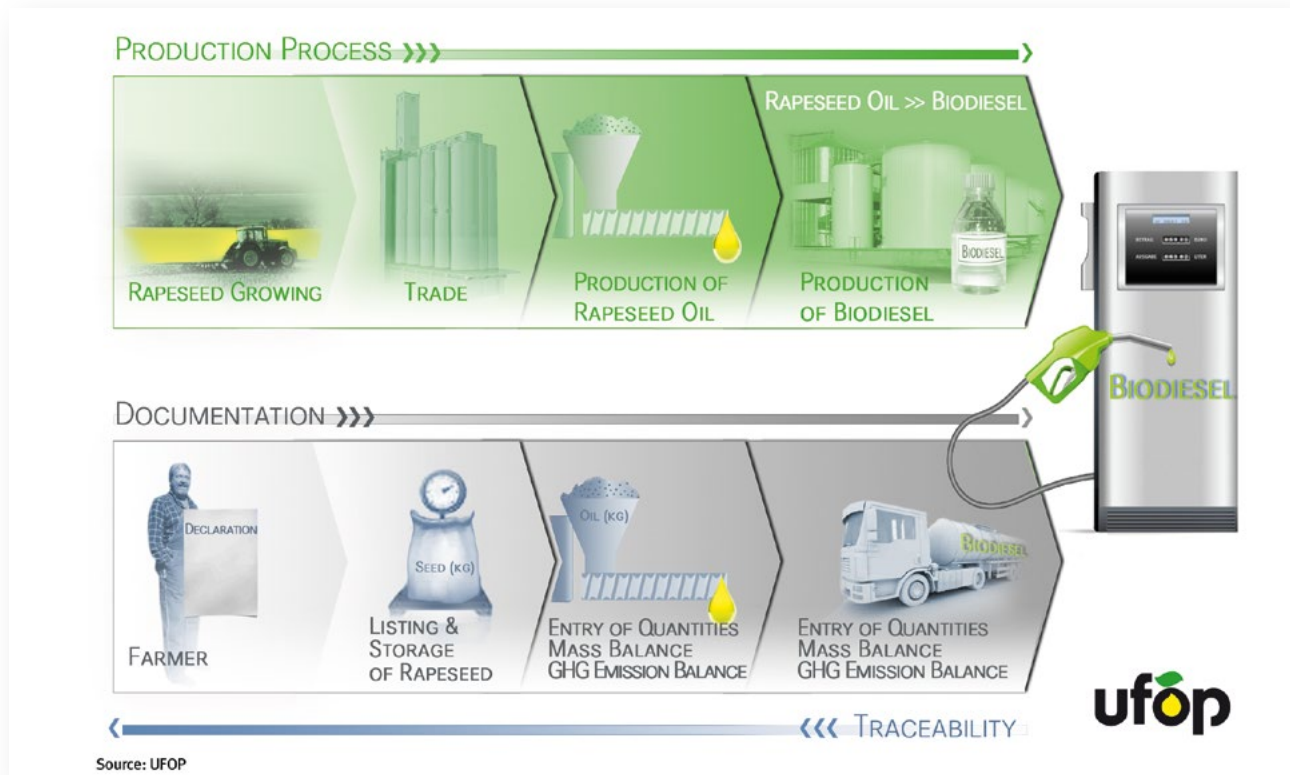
PRODUCTION PROCESS ›››

RAPESEED GROWING

TRADE

PRODUCTION OF RAPESEED OIL

RAPESEED OIL >> BIODIESEL

BIODIESEL

PRODUCTION OF BIODIESEL

BETRAG EURO
MENGE LITER

BIODIESEL

DOCUMENTATION ›››

DECLARATION

FARMER

SEED (KG)

LISTING & STORAGE OF RAPESEED

OIL (KG)

ENTRY OF QUANTITIES
MASS BALANCE
GHG EMISSION BALANCE

BIODIESEL

ENTRY OF QUANTITIES
MASS BALANCE
GHG EMISSION BALANCE

‹‹‹ TRACEABILITY

ufop

Source: UFOP